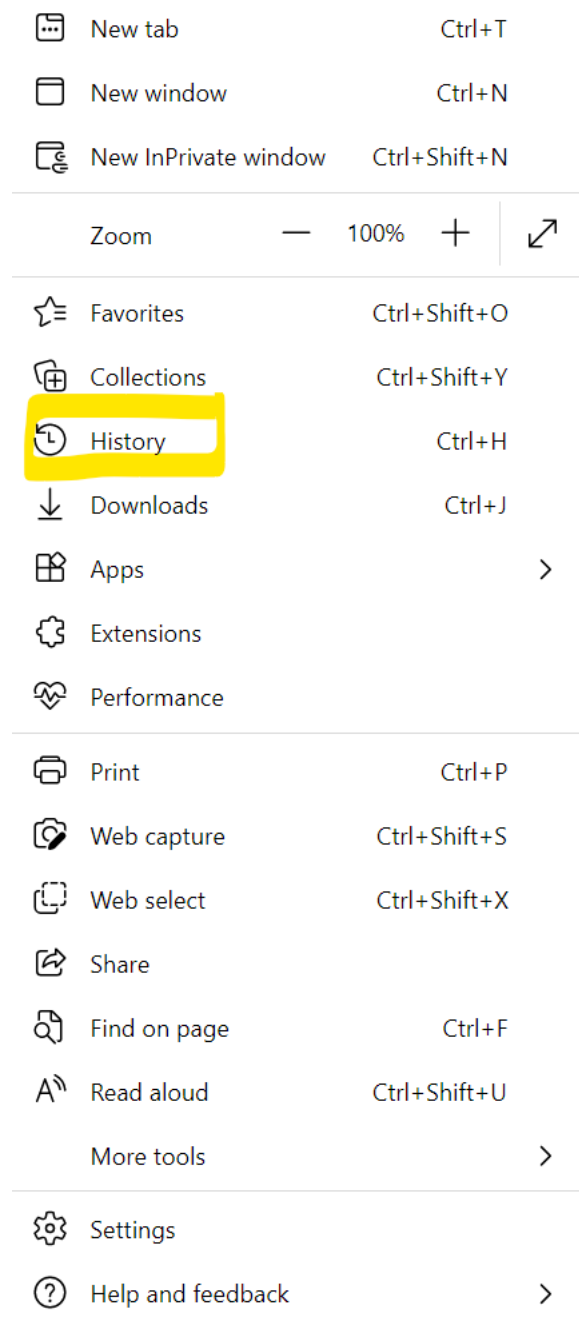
New tab Ctrl+T
New window Ctrl+N
New InPrivate window Ctrl+Shift+N

Zoom — 100% +

Favorites Ctrl+Shift+O
Collections Ctrl+Shift+Y
History Ctrl+H
Downloads Ctrl+J
Apps >
Extensions
Performance

Print Ctrl+P
Web capture Ctrl+Shift+S
Web select Ctrl+Shift+X
Share
Find on page Ctrl+F
Read aloud Ctrl+Shift+U
More tools >

Settings
Help and feedback >